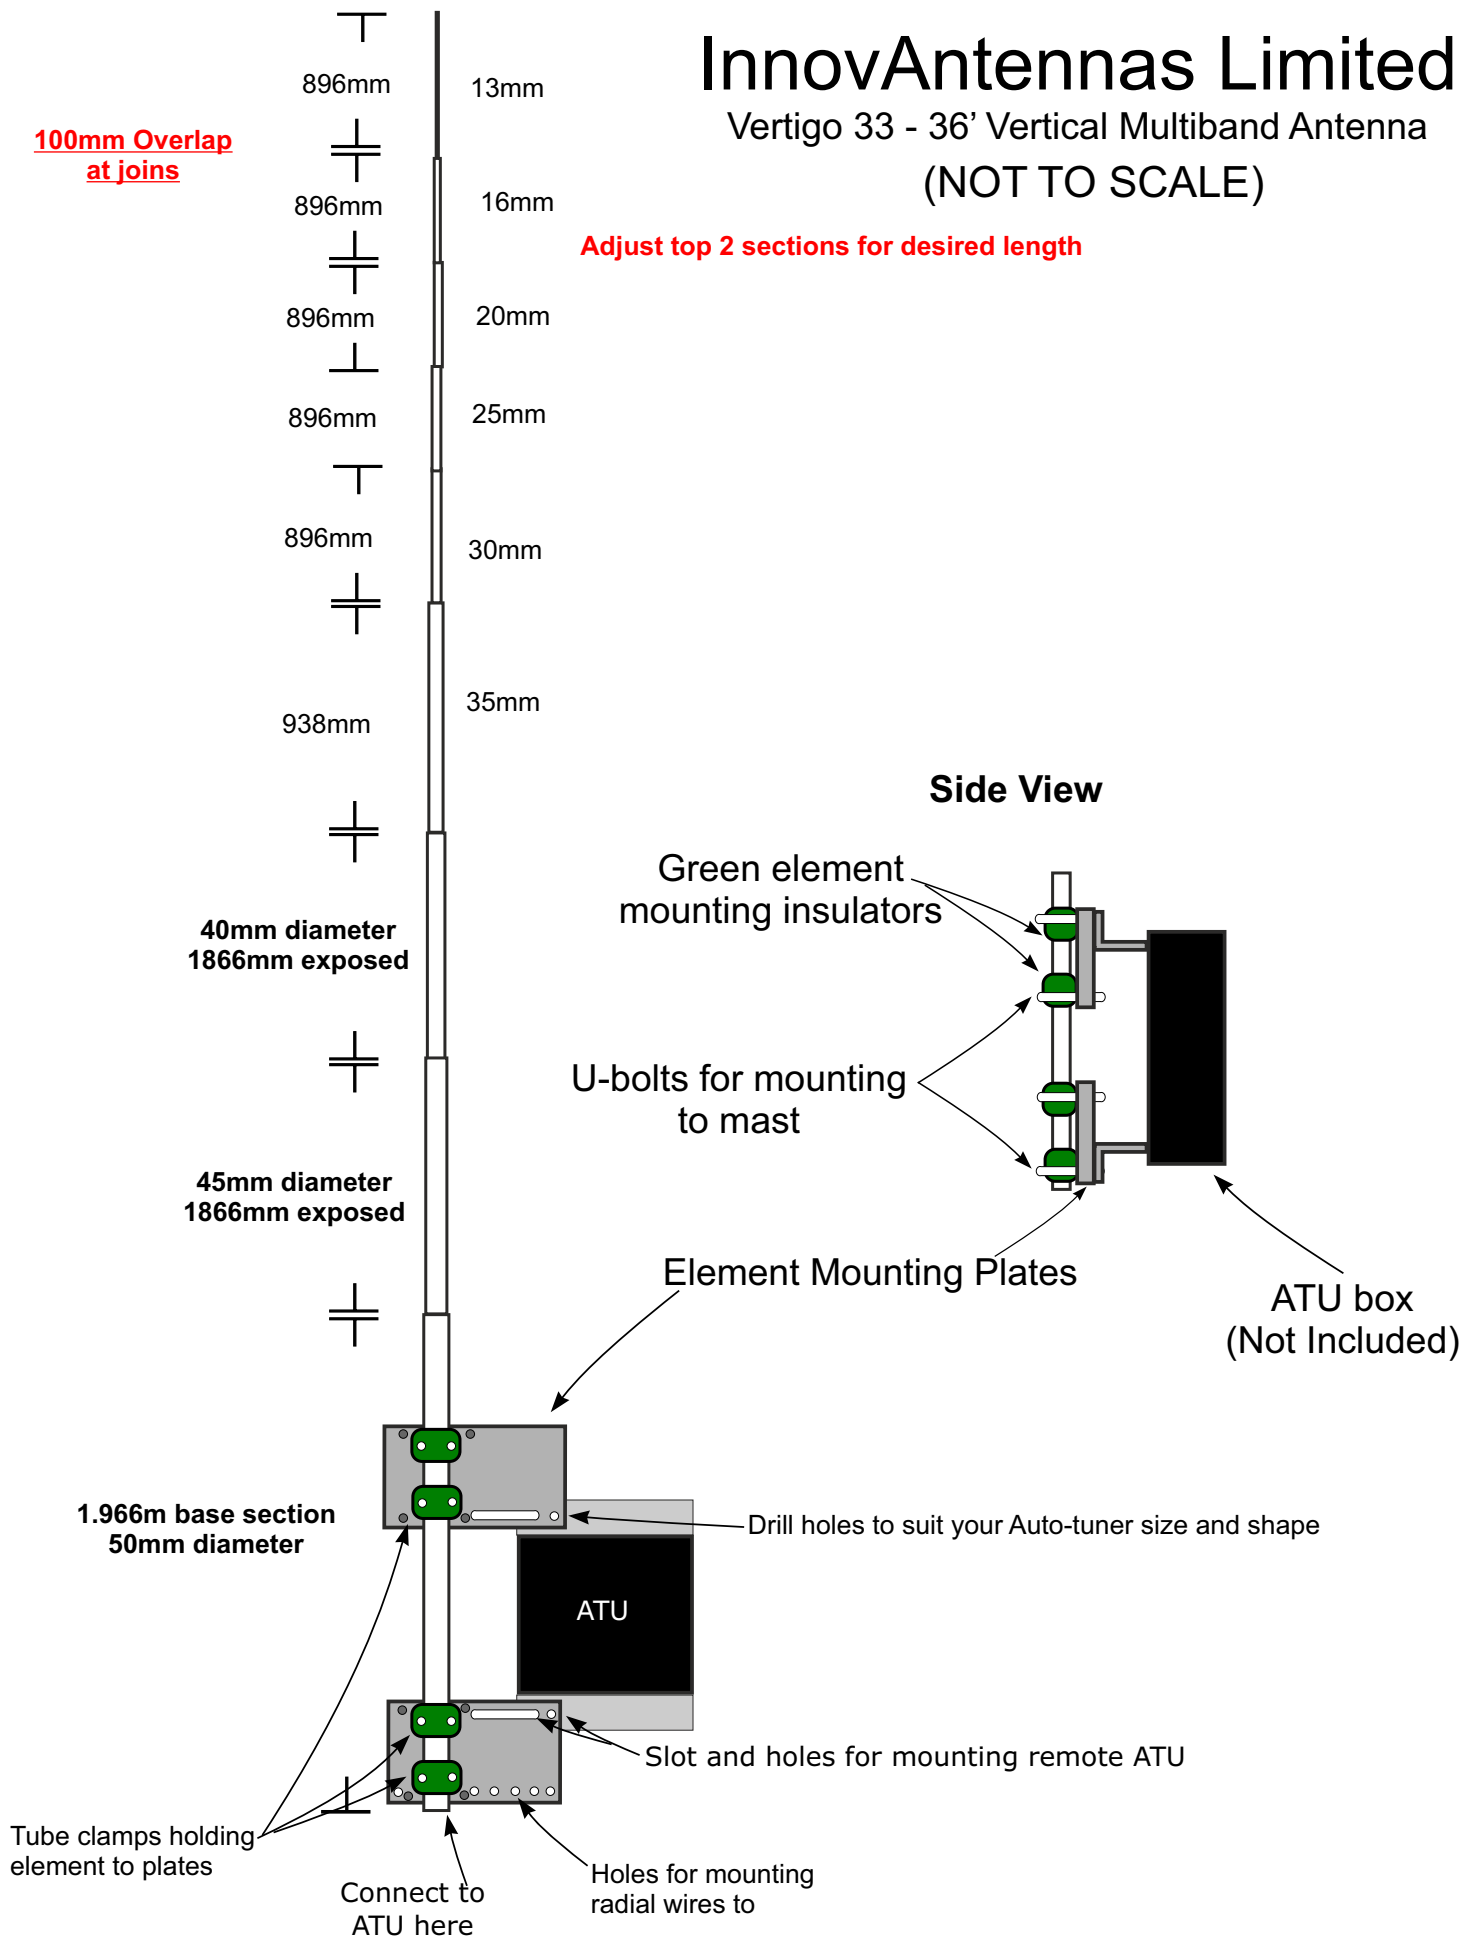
InnovAntennas Limited
Vertigo 33 - 36' Vertical Multiband Antenna
(NOT TO SCALE)

100mm Overlap at joins

Adjust top 2 sections for desired length

896mm
13mm
896mm
16mm
896mm
20mm
896mm
25mm
896mm
30mm
938mm
35mm

40mm diameter
1866mm exposed

45mm diameter
1866mm exposed

1.966m base section
50mm diameter

Side View

Green element mounting insulators

U-bolts for mounting to mast

Element Mounting Plates

ATU box
(Not Included)

Drill holes to suit your Auto-tuner size and shape

ATU

Slot and holes for mounting remote ATU

Tube clamps holding element to plates

Connect to ATU here

Holes for mounting radial wires to